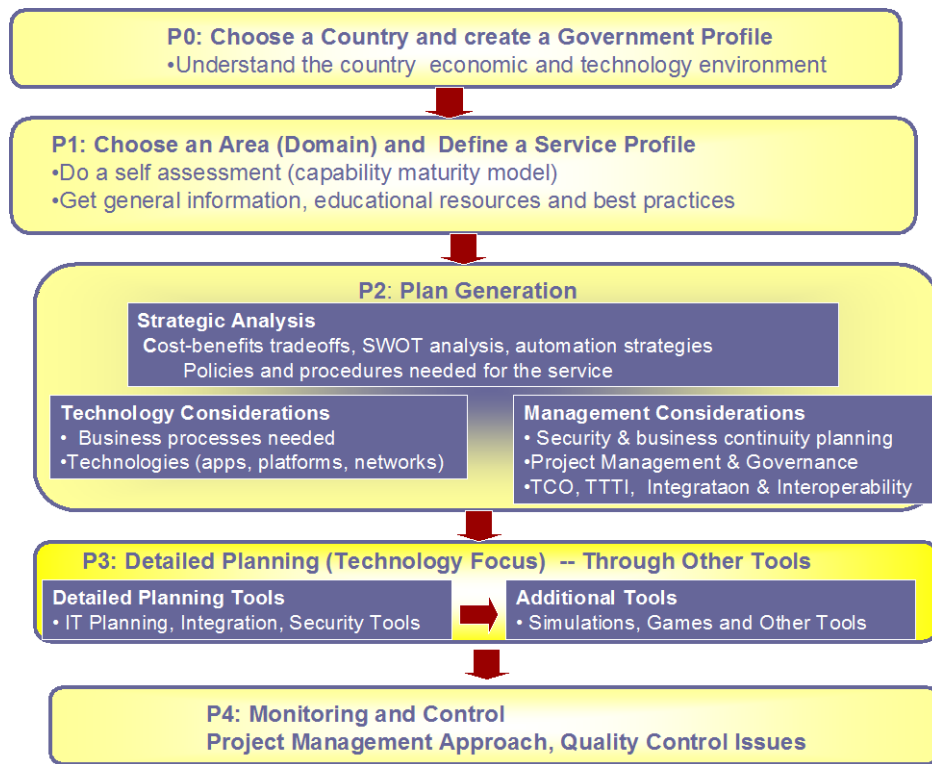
P0: Choose a Country and create a Government Profile
•Understand the country economic and technology environment

P1: Choose an Area (Domain) and Define a Service Profile
•Do a self assessment (capability maturity model)
•Get general information, educational resources and best practices

P2: Plan Generation

Strategic Analysis
Cost-benefits tradeoffs, SWOT analysis, automation strategies
Policies and procedures needed for the service

Technology Considerations
• Business processes needed
•Technologies (apps, platforms, networks)

Management Considerations
• Security & business continuity planning
•Project Management & Governance
•TCO, TTTI, Integrataon & Interoperability

P3: Detailed Planning (Technology Focus) -- Through Other Tools

Detailed Planning Tools
• IT Planning, Integration, Security Tools

Additional Tools
• Simulations, Games and Other Tools

P4: Monitoring and Control
Project Management Approach, Quality Control Issues